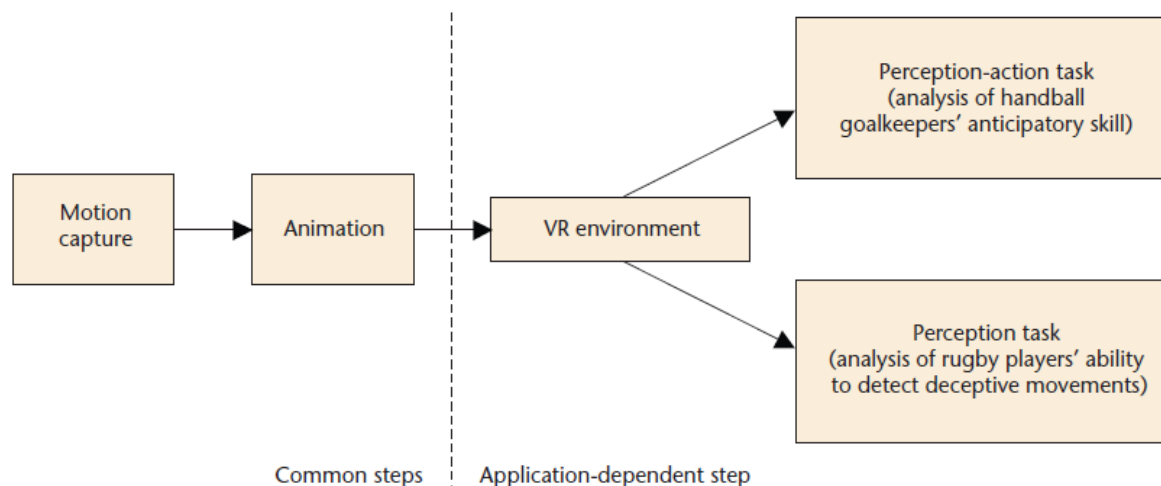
Motion capture

Animation

VR environment

Perception-action task (analysis of handball goalkeepers' anticipatory skill)

Perception task (analysis of rugby players' ability to detect deceptive movements)

Common steps

Application-dependent step